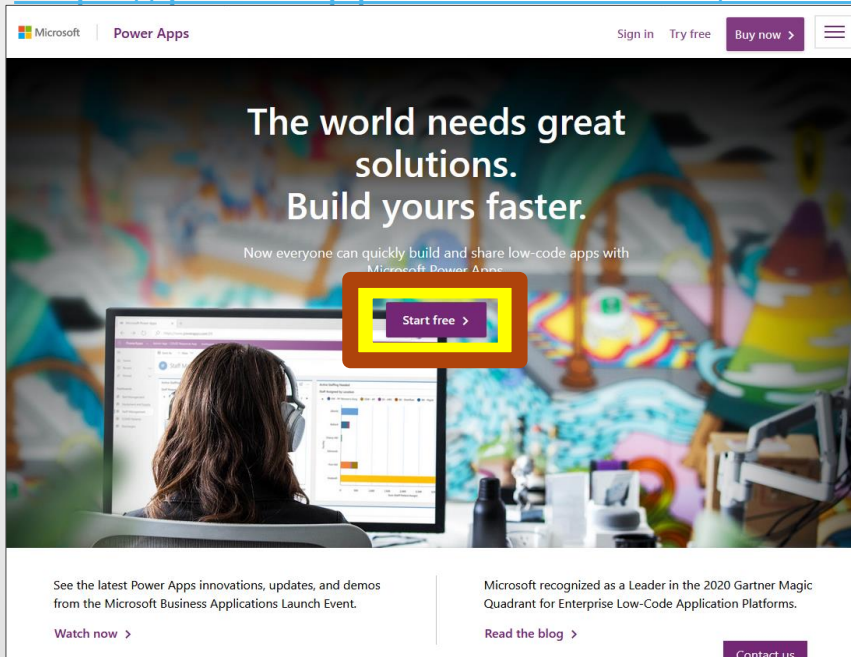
Microsoft | Power Apps

Sign in Try free Buy now >

The world needs great solutions. Build yours faster.

Now everyone can quickly build and share low-code apps with Microsoft Power Apps

Start free >

See the latest Power Apps innovations, updates, and demos from the Microsoft Business Applications Launch Event.

Watch now >

Microsoft recognized as a Leader in the 2020 Gartner Magic Quadrant for Enterprise Low-Code Application Platforms.

Read the blog >

Contact us